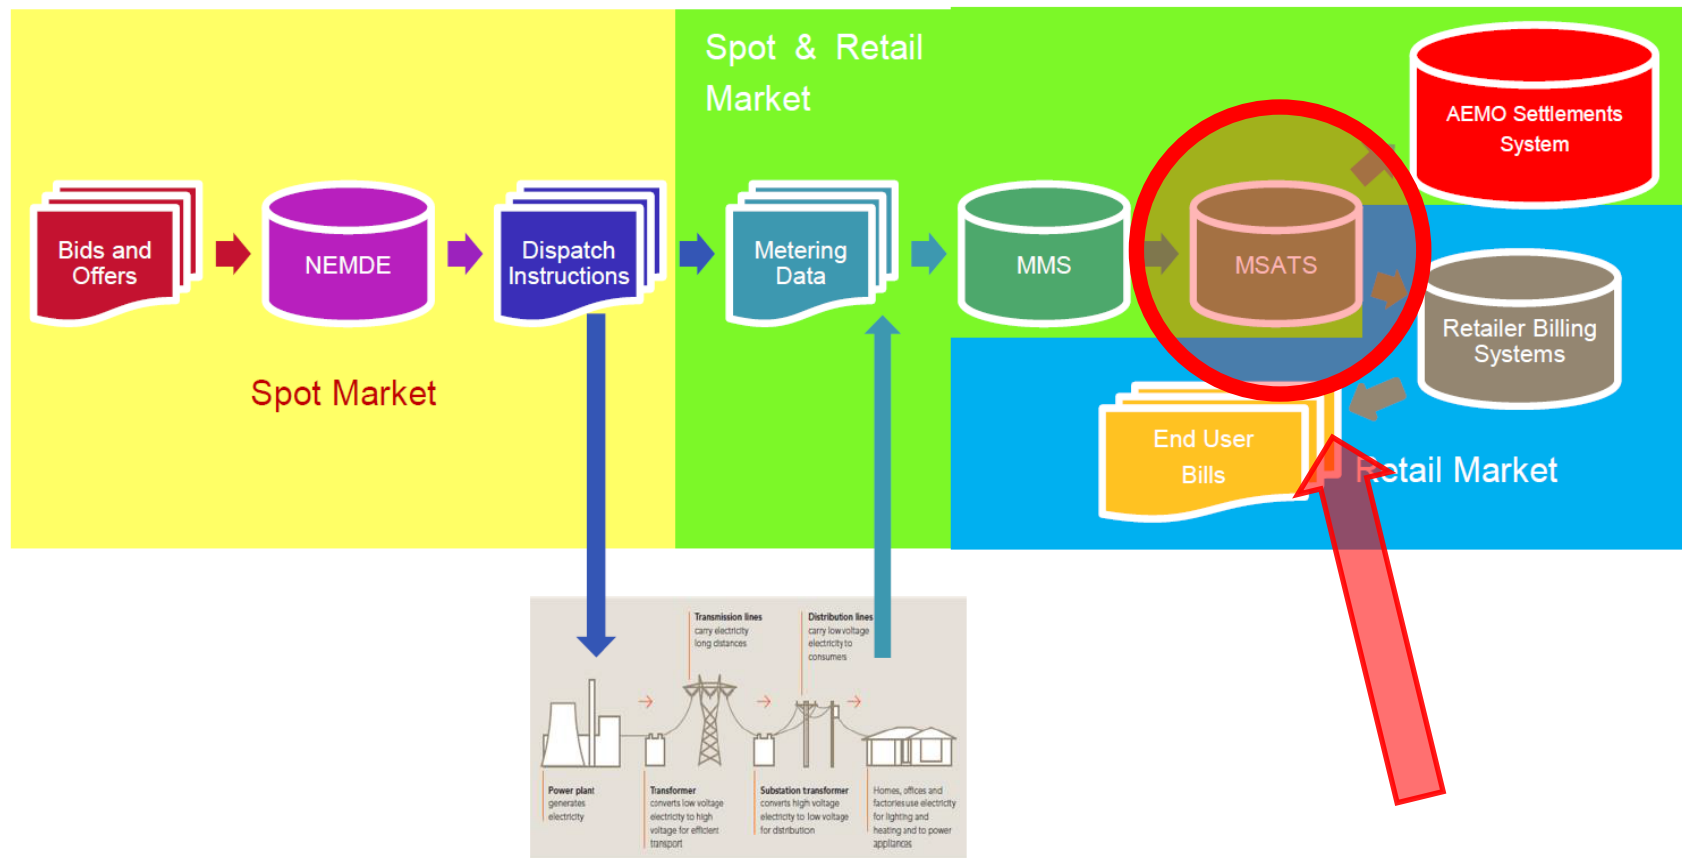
Spot & Retail Market

AEMO Settlements System

Bids and Offers

NEMDE

Dispatch Instructions

Metering Data

MMS

MSATS

Retailer Billing Systems

Spot Market

End User Bills

Retail Market

Transmission lines carry electricity long distances

Distribution lines carry low voltage electricity to consumers

Power plant generates electricity

Transformer converts low voltage electricity to high voltage for efficient transport

Substation transformer converts high voltage electricity to low voltage for distribution

Homes, offices and factories use electricity for lighting and heating and to power appliances